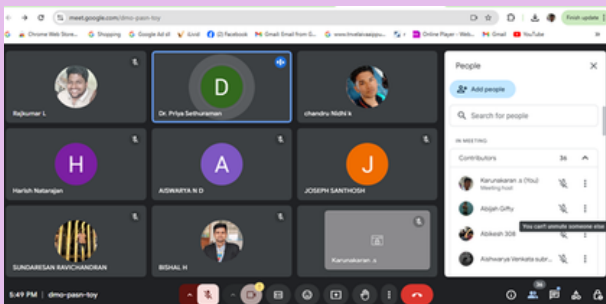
meet.google.com/dmo-pasn-toy

Finish update

Chrome Web Store Shopping Google Ad id Gird (2) Facebook Gmail: Email from G... www.trivelavaaipu... Online Player - Web... Gmail YouTube

Rajkumar L

D

Dr. Priya Sethuraman

chandru Nidhi k

H

Harish Natarajan

A

AISWARYA N D

J

JOSEPH SANTHOSH

SUNDARESAN RAVICHANDRAN

BISHAL H

Karunakaran .s

People

Add people

Search for people

IN MEETING

Contributors 36

Karunakaran .s (You)
Meeting host

Abijah Gifty

Abikesh 308

Aishwarya Venkata subr...

You can't unmute someone else

5:49 PM | dmo-pasn-toy

36